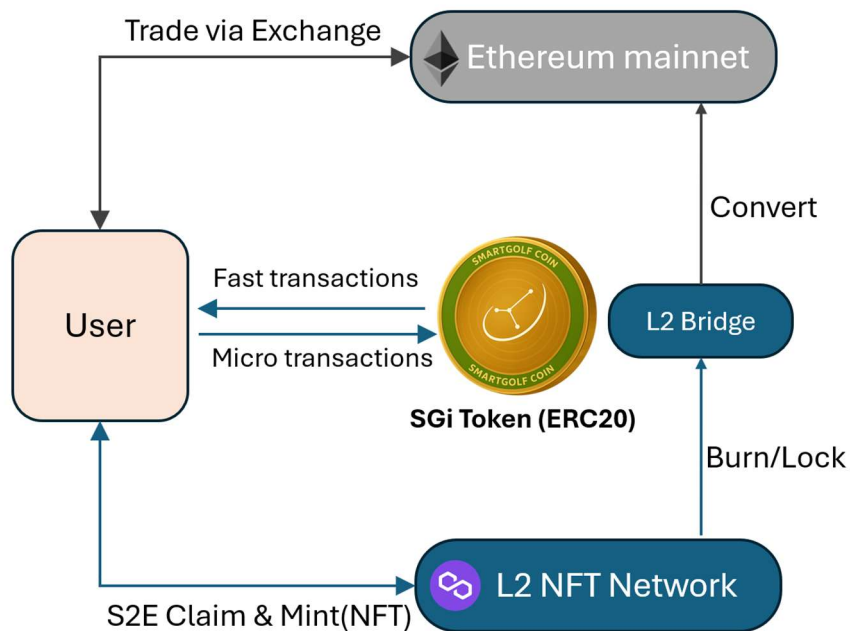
Trade via Exchange

Ethereum mainnet

Convert

User

Fast transactions

Micro transactions

SMARTGOLF COIN

SMARTGOLF COIN

SGi Token (ERC20)

L2 Bridge

Burn/Lock

L2 NFT Network

S2E Claim & Mint(NFT)